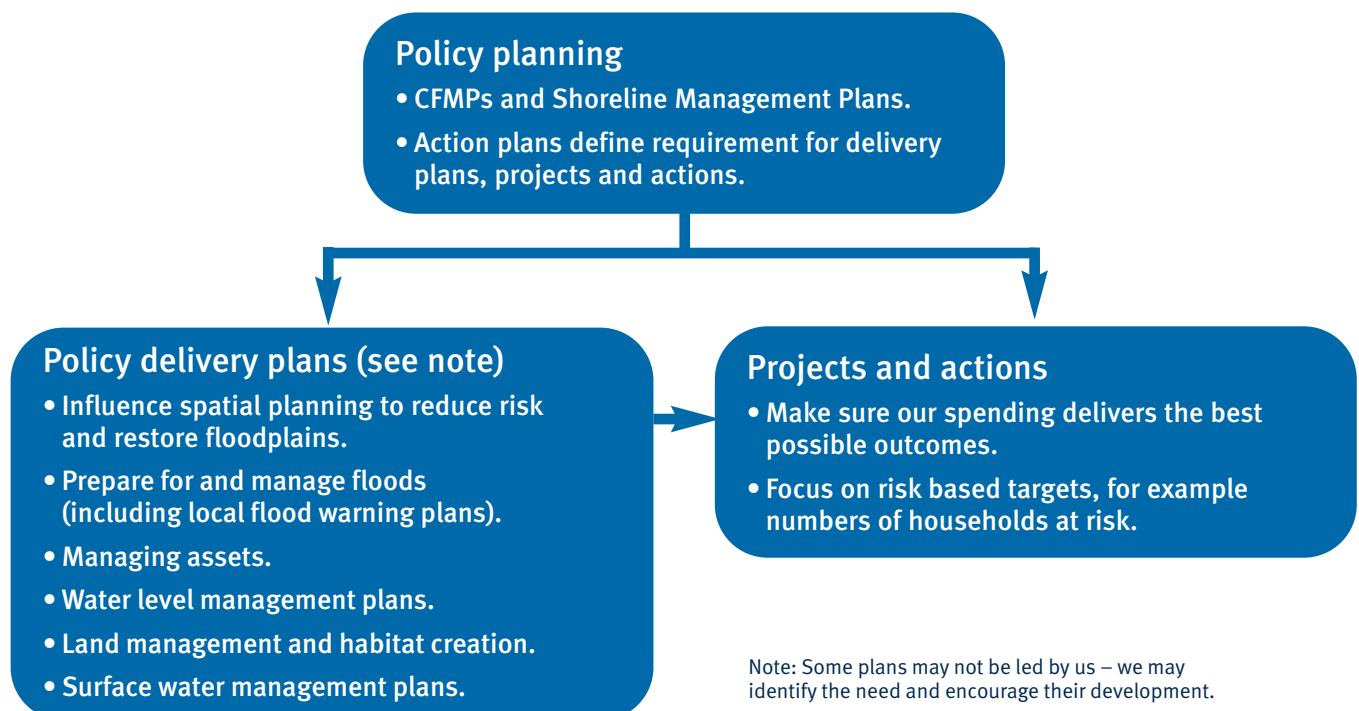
Policy planning

• CFMPs and Shoreline Management Plans.

• Action plans define requirement for delivery plans, projects and actions.

Policy delivery plans (see note)

• Influence spatial planning to reduce risk and restore floodplains.

• Prepare for and manage floods (including local flood warning plans).

• Managing assets.

• Water level management plans.

• Land management and habitat creation.

• Surface water management plans.

Projects and actions

• Make sure our spending delivers the best possible outcomes.

• Focus on risk based targets, for example numbers of households at risk.

Note: Some plans may not be led by us – we may identify the need and encourage their development.